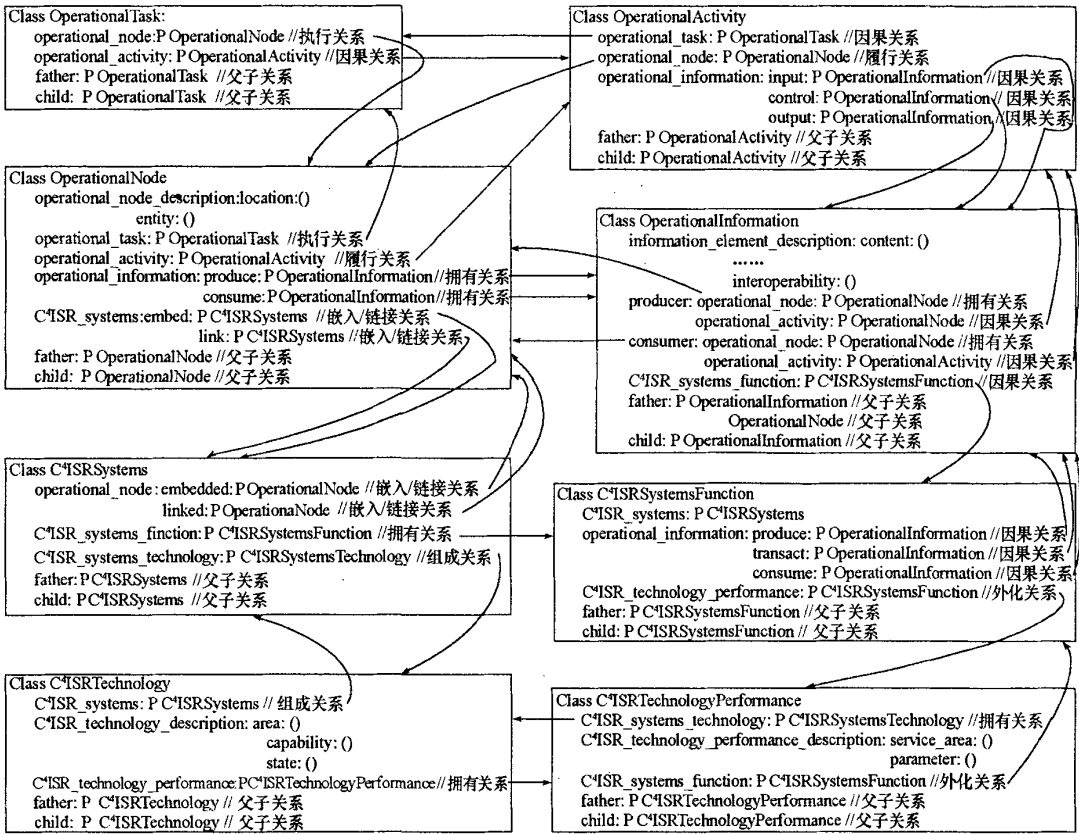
Class OperationalTask:
operational_node:P OperationalNode //执行关系
operational_activity: P OperationalActivity //因果关系
father: P OperationalTask //父子关系
child: P OperationalTask //父子关系

Class OperationalActivity
operational_task: P OperationalTask //因果关系
operational_node: P OperationalNode //履行关系
operational_information: input: P OperationalInformation //因果关系
control: P OperationalInformation // 因果关系
output: P OperationalInformation //因果关系
father: P OperationalActivity //父子关系
child: P OperationalActivity //父子关系

Class OperationalNode
operational_node_description:location:()
entity: ()
operational_task: P OperationalTask //执行关系
operational_activity: P OperationalActivity //履行关系
operational_information: produce: P OperationalInformation//拥有关系
consume: P OperationalInformation//拥有关系
$C^4$ISR_systems:embed: P $C^4$ISRSystems //嵌入/链接关系
link: P $C^4$ISRSystems //嵌入/链接关系
father: P OperationalNode //父子关系
child: P OperationalNode //父子关系

Class OperationalInformation
information_element_description: content: ()
……
interoperability: ()
producer: operational_node: P OperationalNode //拥有关系
operational_activity: P OperationalNode //因果关系
consumer: operational_node: P OperationalNode //拥有关系
operational_activity: P OperationalActivity //因果关系
$C^4$ISR_systems_function: P $C^4$ISRSystemsFunction //因果关系
father: P OperationalInformation //父子关系
OperationalNode //父子关系
child: P OperationalInformation //父子关系

Class $C^4$ISRSystems
operational_node: embedded: P OperationalNode //嵌入/链接关系
linked: P OperationaNode //嵌入/链接关系
$C^4$ISR_systems_finction: P $C^4$ISRSystemsFunction //拥有关系
$C^4$ISR_systems_technology: P $C^4$ISRSystemsTechnology //组成关系
father: P $C^4$ISRSystems //父子关系
child: P $C^4$ISRSystems //父子关系

Class $C^4$ISRSystemsFunction
$C^4$ISR_systems: P $C^4$ISRSystems
operational_information: produce: P OperationalInformation //因果关系
transact: P OperationalInformation //因果关系
consume: P OperationalInformation //因果关系
$C^4$ISR_technology_performance: P $C^4$ISRSystemsFunction //外化关系
father: P $C^4$ISRSystemsFunction //父子关系
child: P $C^4$ISRSystemsFunction // 父子关系

Class $C^4$ISRTechnology
$C^4$ISR_systems: P $C^4$ISRSystems // 组成关系
$C^4$ISR_technology_description: area: ()
capability: ()
state: ()
$C^4$ISR_technology_performance:P$C^4$ISRTechnologyPerformance//拥有关系
father: P $C^4$ISRTechnology // 父子关系
child: P $C^4$ISRTechnology // 父子关系

Class $C^4$ISRTechnologyPerformance
$C^4$ISR_systems_technology: P $C^4$ISRSystemsTechnology //拥有关系
$C^4$ISR_technology_performance_description: service_area: ()
parameter: ()
$C^4$ISR_systems_function: P $C^4$ISRSystemsFunction //外化关系
father: P $C^4$ISRTechnologyPerformance //父子关系
child: P $C^4$ISRTechnologyPerformance //父子关系